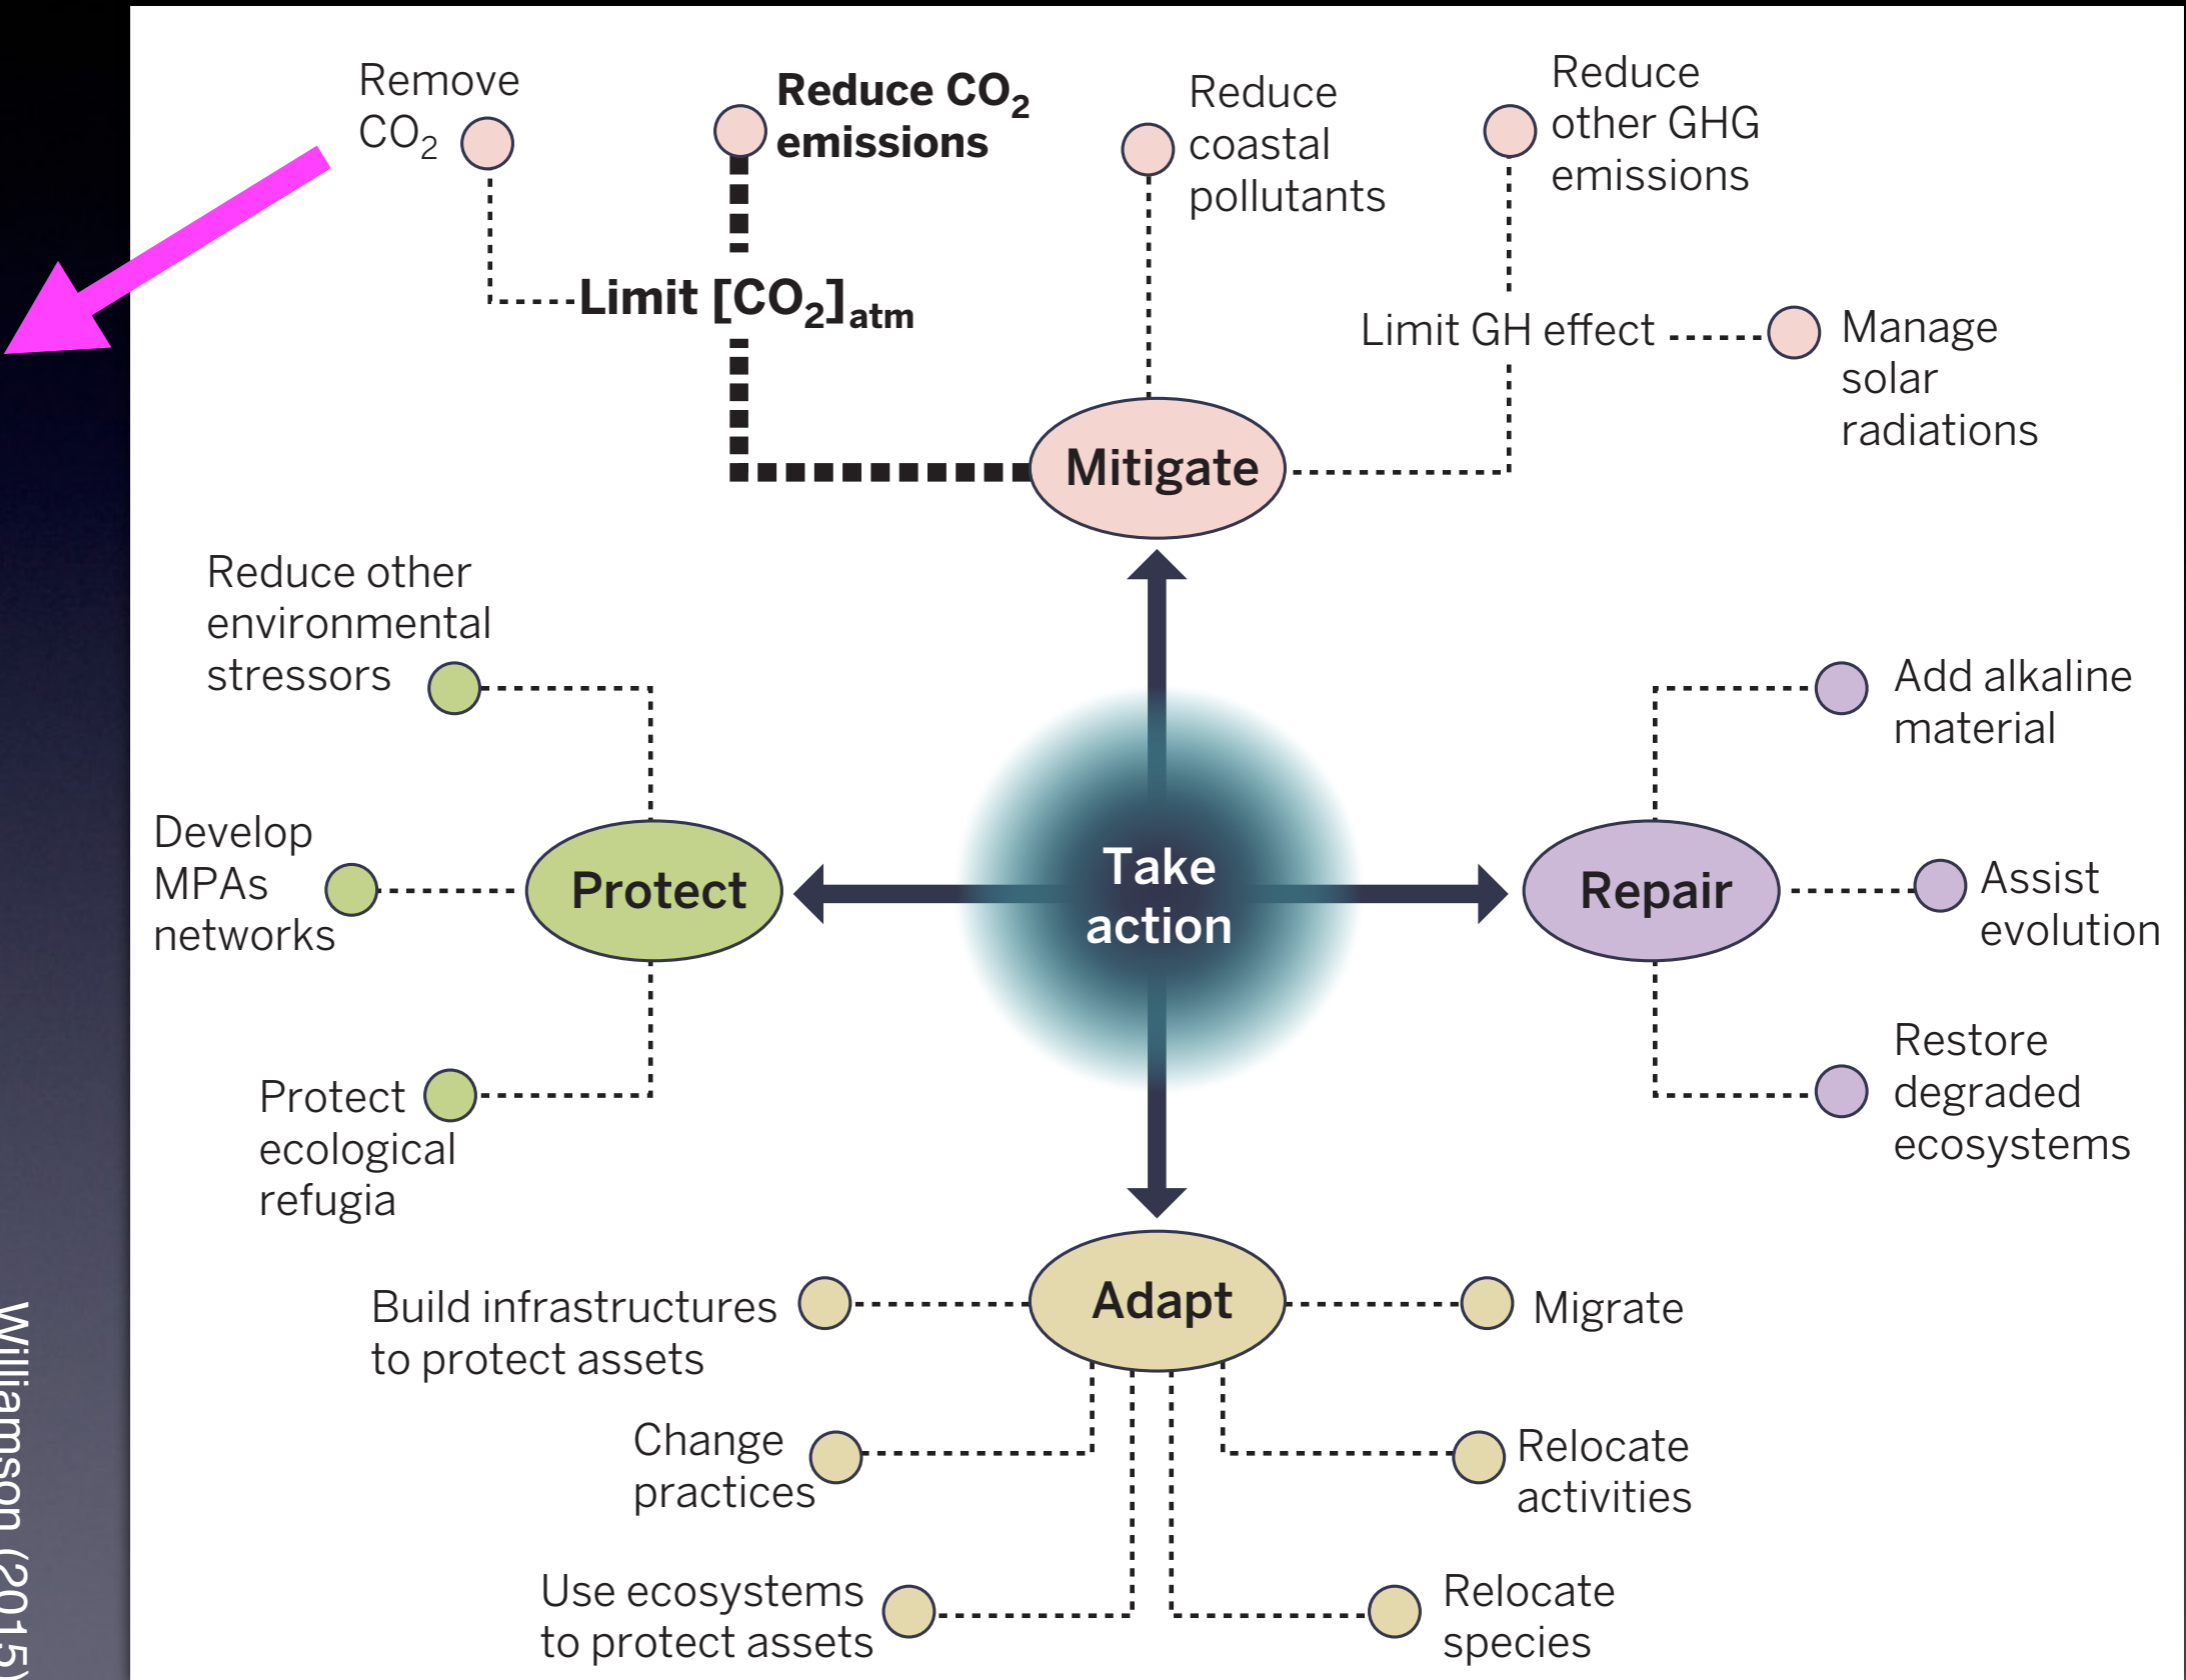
Remove $CO_2$

Reduce $CO_2$ emissions

Reduce coastal pollutants

Reduce other GHG emissions

Limit $[CO_2]_{atm}$

Limit GH effect

Manage solar radiations

Mitigate

Reduce other environmental stressors

Add alkaline material

Develop MPAs networks

Protect

Take action

Repair

Assist evolution

Protect ecological refugia

Restore degraded ecosystems

Build infrastructures to protect assets

Adapt

Migrate

Change practices

Relocate activities

Use ecosystems to protect assets

Relocate species

Williamson (2015)